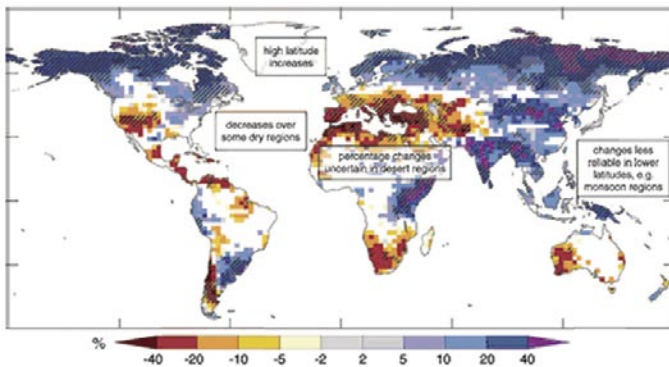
high latitude increases

decreases over some dry regions

percentage changes uncertain in desert regions

changes less reliable in lower latitudes, e.g. monsoon regions

%

-40 -20 -10 -5 -2 2 5 10 20 40